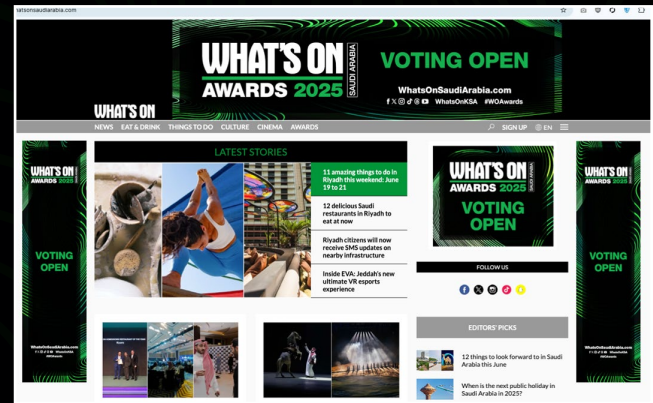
ratsonsaudiarabia.com

WHAT'S ON SAUDI ARABIA AWARDS 2025

VOTING OPEN

WhatsOnSaudiArabia.com

@WhatsOnKSA #WOAwards

WHAT'S ON

NEWS EAT & DRINK THINGS TO DO CULTURE CINEMA AWARDS

SIGN UP EN

WHAT'S ON AWARDS 2025

VOTING OPEN

LATEST STORIES

11 amazing things to do in Riyadh this weekend: June 19 to 21

12 delicious Saudi restaurants in Riyadh to eat at now

Riyadh citizens will now receive SMS updates on nearby infrastructure

Inside EVA: Jeddah's new ultimate VR esports experience

WHAT'S ON SAUDI ARABIA AWARDS 2025

VOTING OPEN

FOLLOW US

EDITORS' PICKS

12 things to look forward to in Saudi Arabia this June

When is the next public holiday in Saudi Arabia in 2025?

WHAT'S ON AWARDS 2025

VOTING OPEN

WhatsOnSaudiArabia.com